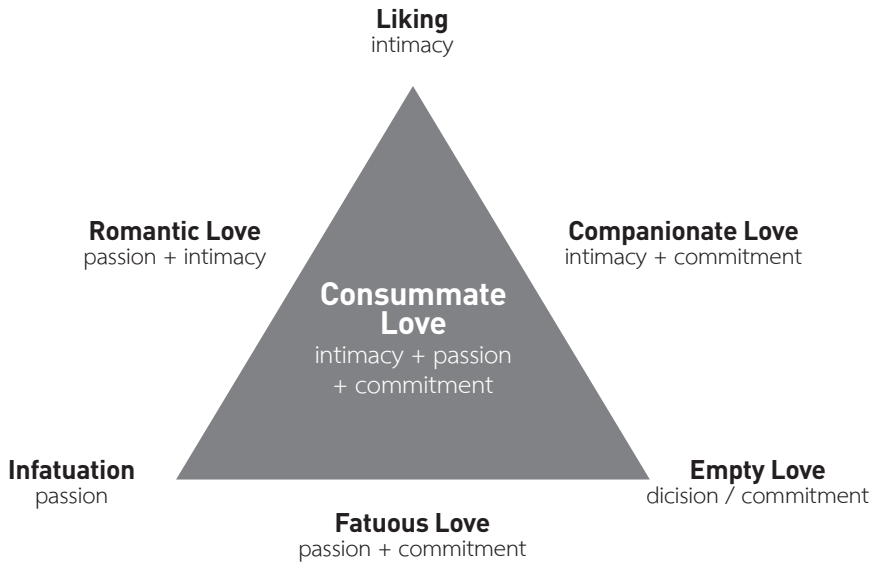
**Liking**
intimacy

**Romantic Love**
passion + intimacy

**Companionate Love**
intimacy + commitment

**Consummate Love**
intimacy + passion + commitment

**Infatuation**
passion

**Empty Love**
dicision / commitment

**Fatuous Love**
passion + commitment